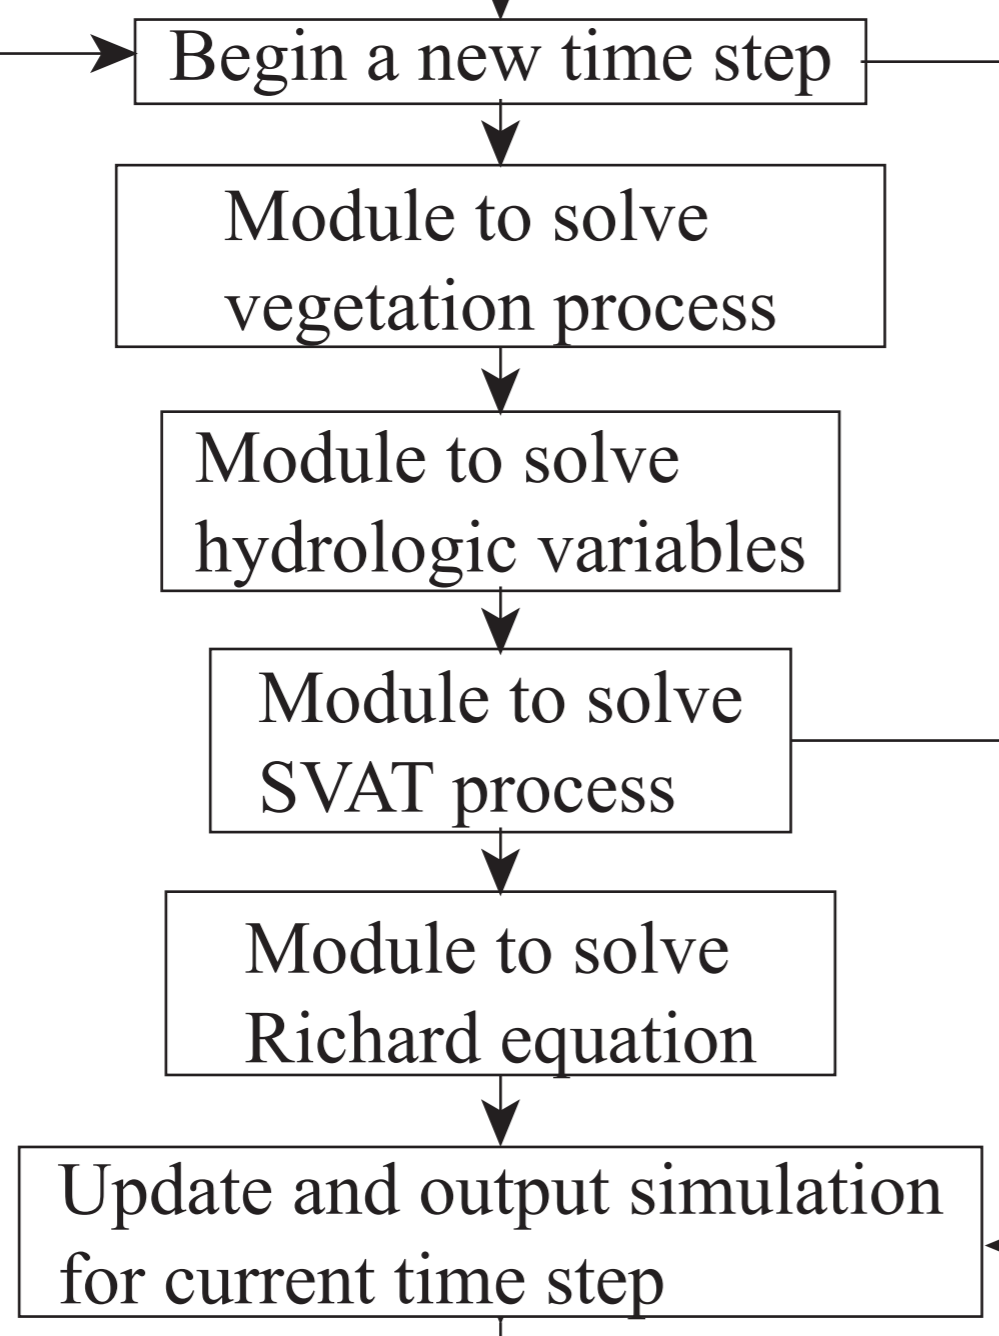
Begin a new time step

Module to solve vegetation process

Module to solve hydrologic variables

Module to solve SVAT process

Module to solve Richard equation

Update and output simulation for current time step